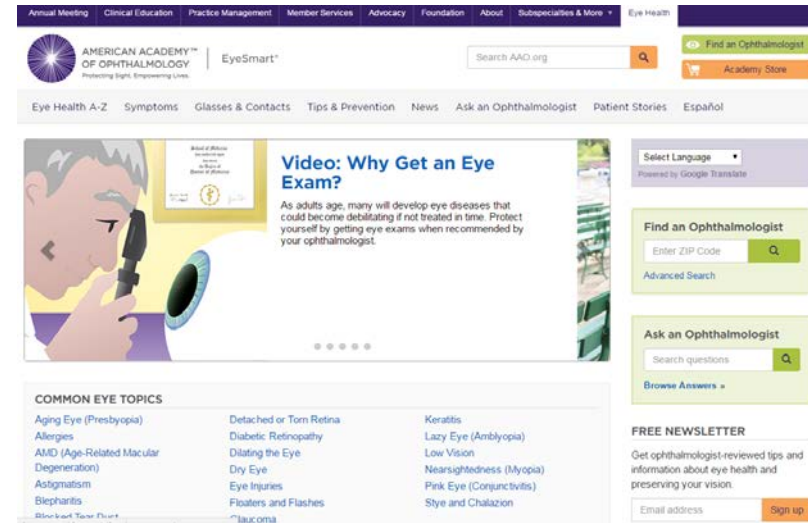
Annual Meeting Clinical Education Practice Management Member Services Advocacy Foundation About Subspecialties & More Eye Health

AMERICAN ACADEMY™ OF OPHTHALMOLOGY
Protecting Sight. Empowering Lives.

EyeSmart®

Search AAO.org

Find an Ophthalmologist

Academy Store

Eye Health A-Z Symptoms Glasses & Contacts Tips & Prevention News Ask an Ophthalmologist Patient Stories Español

Video: Why Get an Eye Exam?

As adults age, many will develop eye diseases that could become debilitating if not treated in time. Protect yourself by getting eye exams when recommended by your ophthalmologist.

Select Language
Powered by Google Translate

Find an Ophthalmologist
Enter ZIP Code
Advanced Search

Ask an Ophthalmologist
Search questions
Browse Answers »

COMMON EYE TOPICS

Aging Eye (Presbyopia)
Allergies
AMD (Age-Related Macular Degeneration)
Astigmatism
Blepharitis
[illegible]

Detached or Torn Retina
Diabetic Retinopathy
Dilating the Eye
Dry Eye
Eye Injuries
Floaters and Flashes
Glaucoma

Keratitis
Lazy Eye (Amblyopia)
Low Vision
Nearsightedness (Myopia)
Pink Eye (Conjunctivitis)
Stye and Chalazion

FREE NEWSLETTER
Get ophthalmologist-reviewed tips and information about eye health and preserving your vision.
Email address
Sign up